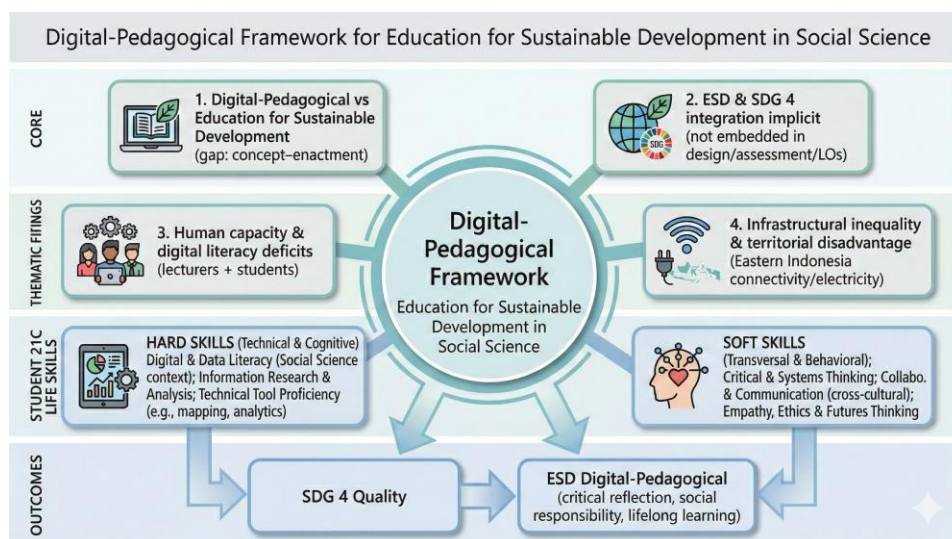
Digital-Pedagogical Framework for Education for Sustainable Development in Social Science

CORE

1. Digital-Pedagogical vs Education for Sustainable Development (gap: concept–enactment)

2. ESD & SDG 4 integration implicit (not embedded in design/assessment/LOs)

SDG

THEMATIC FIFINGS

3. Human capacity & digital literacy deficits (lecturers + students)

Digital-Pedagogical Framework

Education for Sustainable Development in Social Science

4. Infrastructural inequality & territorial disadvantage (Eastern Indonesia connectivity/electricity)

STUDENT 21C LIFE SKILLS

HARD SKILLS (Technical & Cognitive) Digital & Data Literacy (Social Science context); Information Research & Analysis; Technical Tool Proficiency (e.g., mapping, analytics)

SOFT SKILLS (Transversal & Behavioral); Critical & Systems Thinking; Collabo. & Communication (cross-cultural); Empathy, Ethics & Futures Thinking

OUTCOMES

SDG 4 Quality

ESD Digital-Pedagogical (critical reflection, social responsibility, lifelong learning)